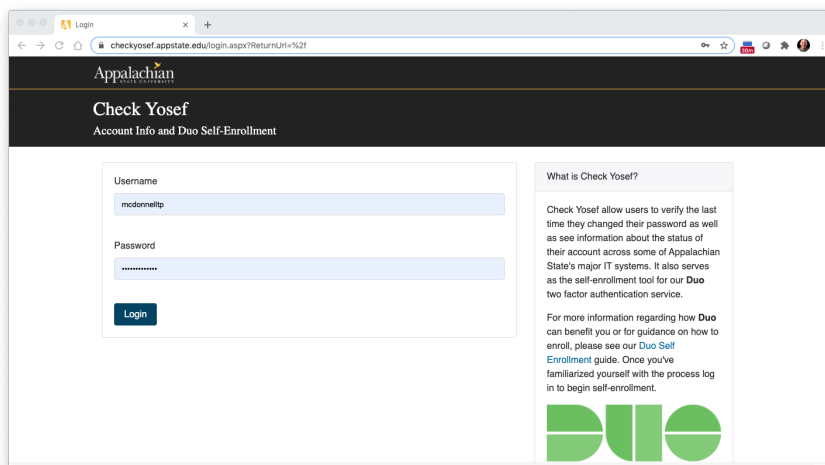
Login

checkyosef.appstate.edu/login.aspx?ReturnUrl=%2f

Appalachian
STATE UNIVERSITY

Check Yosef

Account Info and Duo Self-Enrollment

Username

mcdonnelltp

Password

••••••••••••••

Login

What is Check Yosef?

Check Yosef allow users to verify the last time they changed their password as well as see information about the status of their account across some of Appalachian State's major IT systems. It also serves as the self-enrollment tool for our **Duo** two factor authentication service.

For more information regarding how **Duo** can benefit you or for guidance on how to enroll, please see our Duo Self Enrollment guide. Once you've familiarized yourself with the process log in to begin self-enrollment.